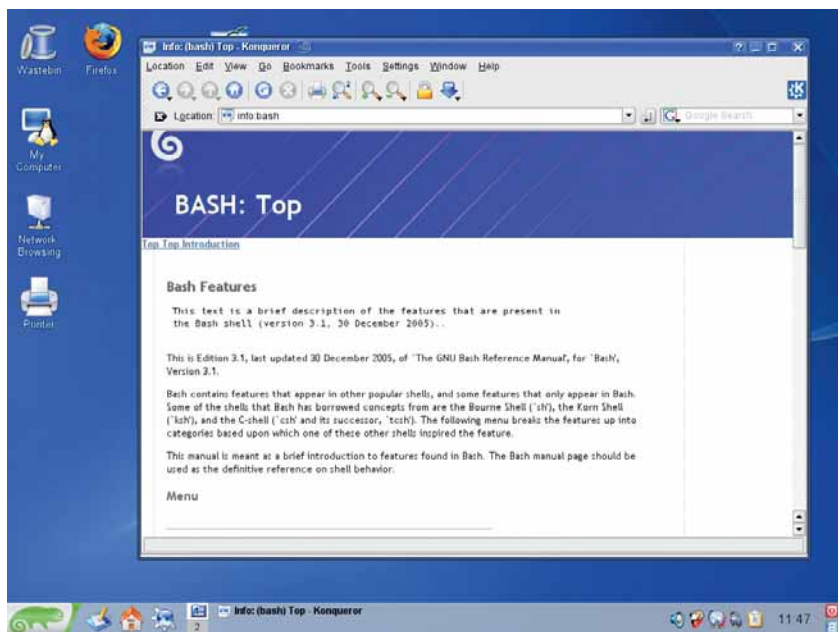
Wastebin

Firefox

My Computer

Network Browsing

Printer

Info: (bash) Top - Konqueror

Location Edit View Go Bookmarks Tools Settings Window Help

Location: info:bash

Google Search

BASH: Top

Top Top Introduction

Bash Features

This text is a brief description of the features that are present in the Bash shell (version 3.1, 30 December 2005)..

This is Edition 3.1, last updated 30 December 2005, of `The GNU Bash Reference Manual', for `Bash', Version 3.1.

Bash contains features that appear in other popular shells, and some features that only appear in Bash. Some of the shells that Bash has borrowed concepts from are the Bourne Shell (`sh'), the Korn Shell (`ksh'), and the C-shell (`csh' and its successor, `tcsh'). The following menu breaks the features up into categories based upon which one of these other shells inspired the feature.

This manual is meant as a brief introduction to features found in Bash. The Bash manual page should be used as the definitive reference on shell behavior.

Menu

2

Info: (bash) Top - Konqueror

11:47